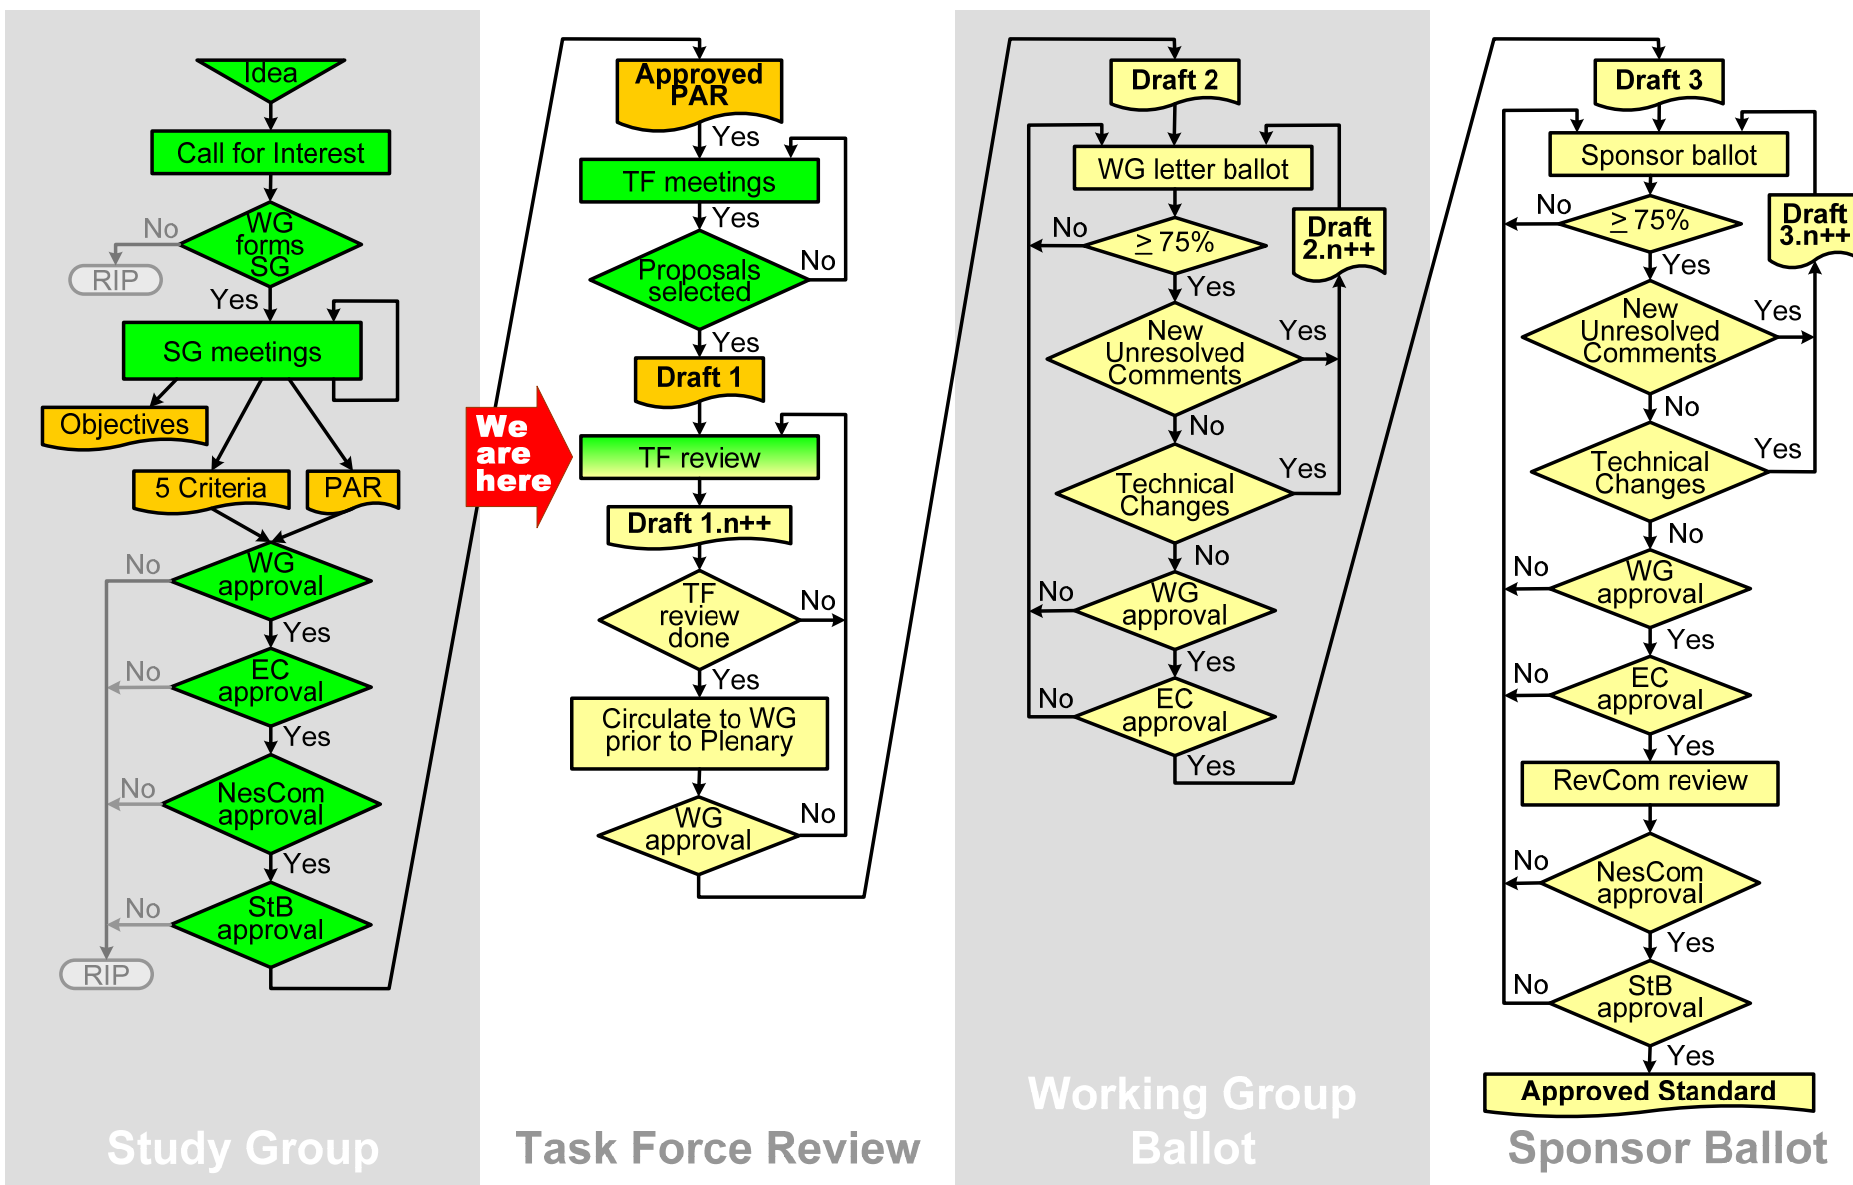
Idea
Call for Interest
WG forms SG
No
RIP
Yes
SG meetings
Objectives
5 Criteria
PAR
WG approval
No
Yes
EC approval
No
Yes
NesCom approval
No
Yes
StB approval
No
RIP
Study Group

We are here

Approved PAR
Yes
TF meetings
Yes
Proposals selected
No
Yes
Draft 1
TF review
Draft 1.n++
TF review done
No
Yes
Circulate to WG prior to Plenary
WG approval
No
Task Force Review

Draft 2
WG letter ballot
Draft 2.n++
No
$\geq$ 75%
Yes
New Unresolved Comments
Yes
No
Technical Changes
Yes
No
WG approval
No
Yes
EC approval
No
Yes
Working Group Ballot

Draft 3
Sponsor ballot
Draft 3.n++
No
$\geq$ 75%
Yes
New Unresolved Comments
Yes
No
Technical Changes
Yes
No
WG approval
No
Yes
EC approval
No
Yes
RevCom review
NesCom approval
No
Yes
StB approval
No
Yes
Approved Standard
Sponsor Ballot